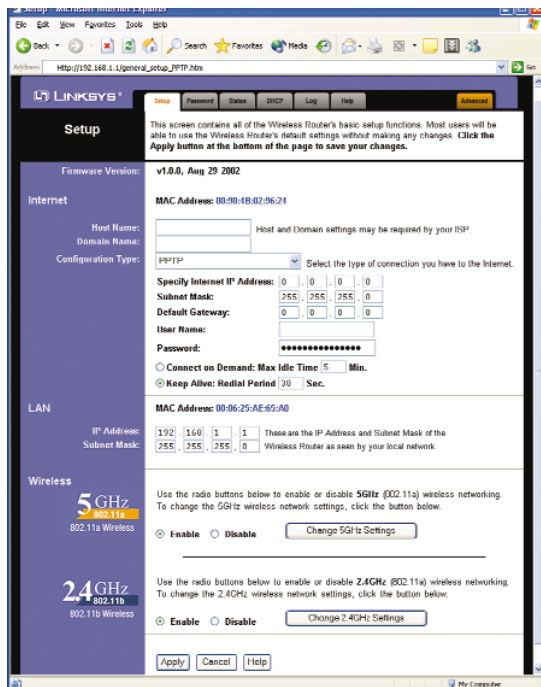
Setup - Microsoft Internet Explorer

File Edit View Favorites Tools Help

Back Search Favorites Media

Address http://192.168.1.1/general_setup_PPTP.htm Go

LINKSYS®

Setup Password Status DHCP Log Help Advanced

Setup

This screen contains all of the Wireless Router's basic setup functions. Most users will be able to use the Wireless Router's default settings without making any changes. Click the Apply button at the bottom of the page to save your changes.

Firmware Version: v1.0.0, Aug 29 2002

Internet

MAC Address: 00:90:4B:02:96:24

Host Name:
Domain Name:
Host and Domain settings may be required by your ISP

Configuration Type: PPTP Select the type of connection you have to the Internet.

Specify Internet IP Address: 0 . 0 . 0 . 0
Subnet Mask: 255 . 255 . 255 . 0
Default Gateway: 0 . 0 . 0 . 0
User Name:
Password: ••••••••••••••••

Connect on Demand: Max Idle Time 5 Min.
Keep Alive: Redial Period 30 Sec.

LAN

MAC Address: 00:06:25:AE:65:A0

IP Address: 192 . 168 . 1 . 1
Subnet Mask: 255 . 255 . 255 . 0
These are the IP Address and Subnet Mask of the Wireless Router as seen by your local network.

Wireless

5GHz 802.11a
802.11a Wireless

Use the radio buttons below to enable or disable 5GHz (802.11a) wireless networking. To change the 5GHz wireless network settings, click the button below.

Enable Disable Change 5GHz Settings

2.4GHz 802.11b
802.11b Wireless

Use the radio buttons below to enable or disable 2.4GHz (802.11a) wireless networking. To change the 2.4GHz wireless network settings, click the button below.

Enable Disable Change 2.4GHz Settings

Apply Cancel Help

My Computer